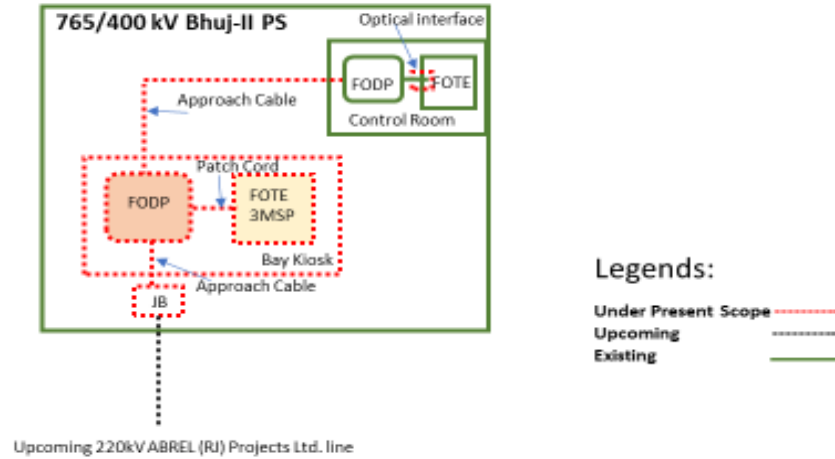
765/400 kV Bhuj-II PS

Optical interface

FODP

FOTE

Control Room

Approach Cable

Patch Cord

FODP

FOTE 3MSP

Bay Kiosk

Approach Cable

JB

Upcoming 220kV ABREL (RJ) Projects Ltd. line

Legends:

Under Present Scope

Upcoming

Existing